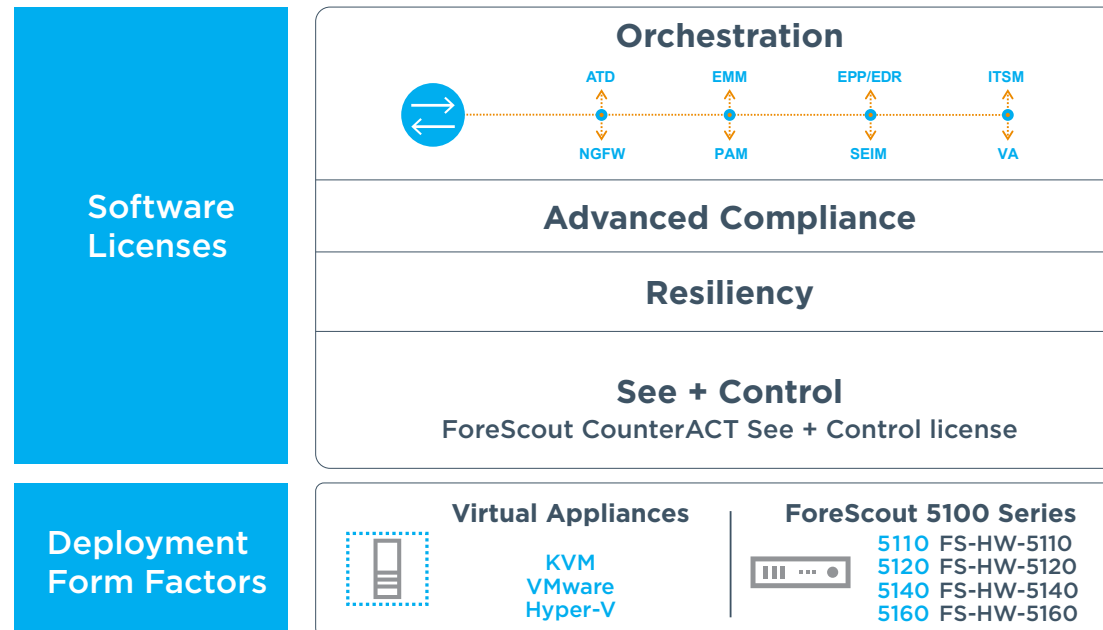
Software Licenses

Orchestration

ATD
EMM
EPP/EDR
ITSM
NGFW
PAM
SEIM
VA

Advanced Compliance

Resiliency

See + Control
ForeScout CounterACT See + Control license

Deployment Form Factors

Virtual Appliances
KVM
VMware
Hyper-V

ForeScout 5100 Series
5110 FS-HW-5110
5120 FS-HW-5120
5140 FS-HW-5140
5160 FS-HW-5160